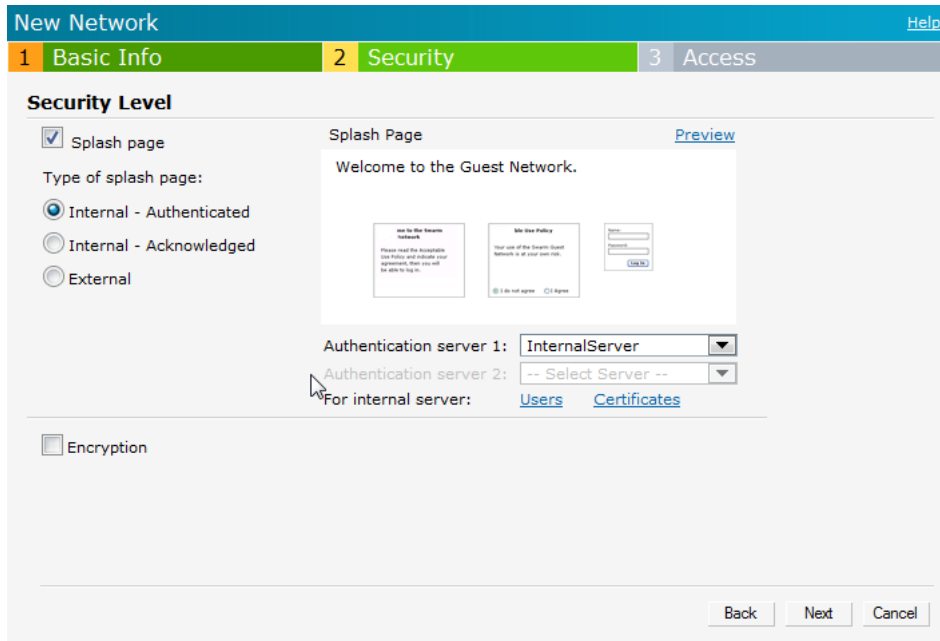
New Network

Help

1 Basic Info
2 Security
3 Access

Security Level

Splash page

Type of splash page:

Internal - Authenticated

Internal - Acknowledged

External

Splash Page

Preview

Welcome to the Guest Network.

me to the Swarm Network

Please read the Acceptable Use Policy and indicate your agreement, then you will be able to log in.

ble Use Policy

Your use of the Swarm Guest Network is at your own risk.

I do not agree

I Agree

Name:

Password:

Log In

Authentication server 1: InternalServer

Authentication server 2: -- Select Server --

For internal server: Users Certificates

Encryption

Back Next Cancel